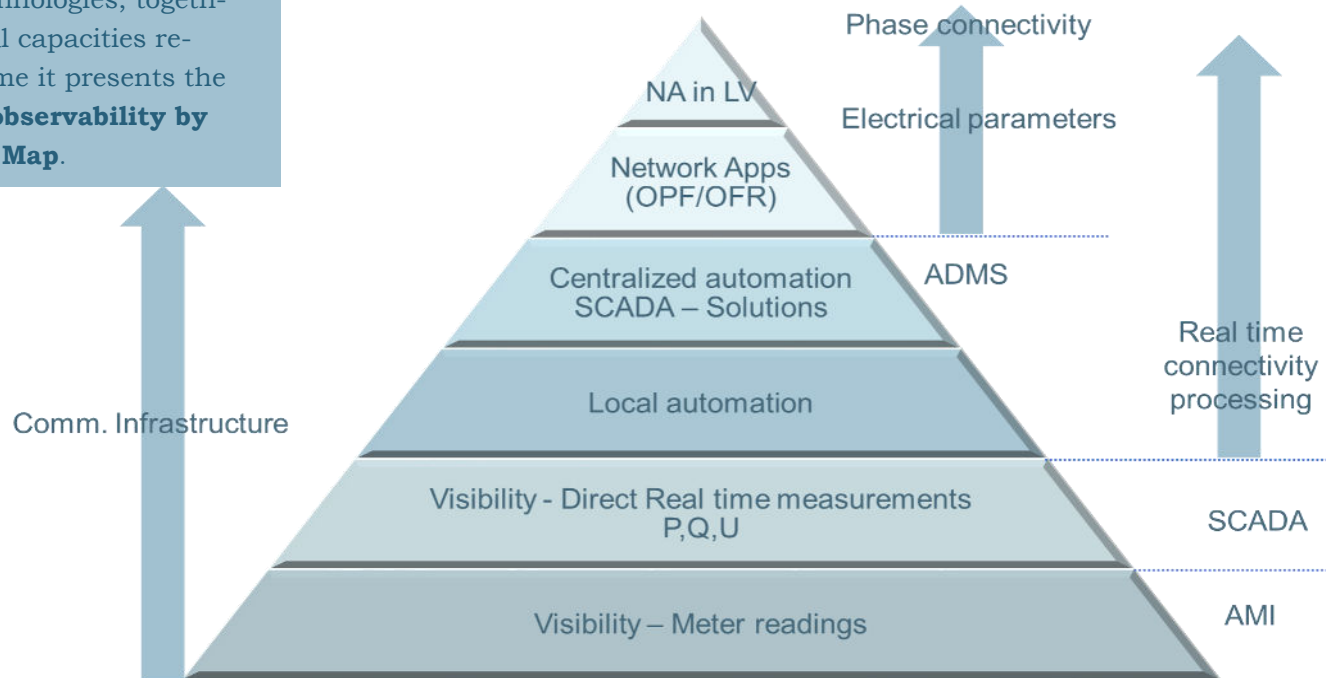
nologies, togeth-
l capacities re-
me it presents the
observability by
Map.

Phase connectivity

Electrical parameters

NA in LV

Network Apps (OPF/OFR)

Centralized automation SCADA – Solutions

ADMS

Real time connectivity processing

Local automation

Comm. Infrastructure

Visibility - Direct Real time measurements P,Q,U

SCADA

Visibility – Meter readings

AMI